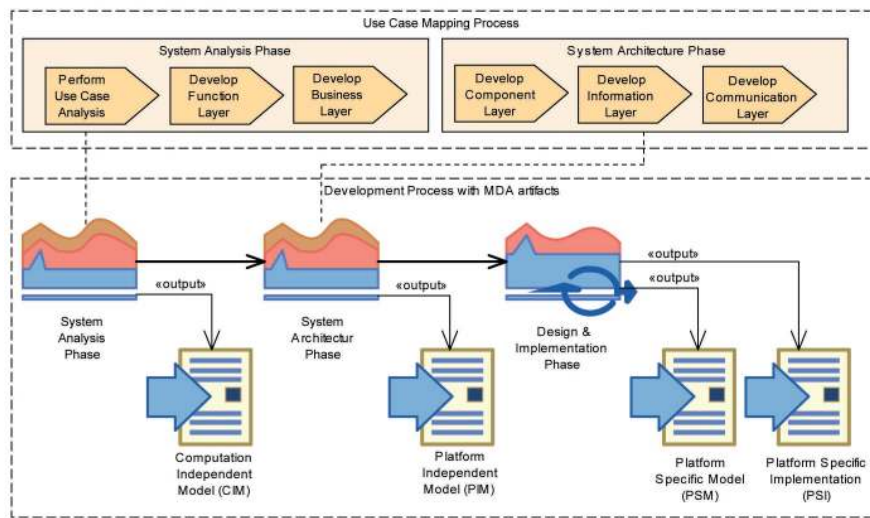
Use Case Mapping Process

System Analysis Phase

Perform Use Case Analysis

Develop Function Layer

Develop Business Layer

System Architecture Phase

Develop Component Layer

Develop Information Layer

Develop Communication Layer

Development Process with MDA artifacts

«output»

System Analysis Phase

«output»

System Architectur Phase

«output»

«output»

Design & Implementation Phase

Computation Independent Model (CIM)

Platform Independent Model (PIM)

Platform Specific Model (PSM)

Platform Specific Implementation (PSI)